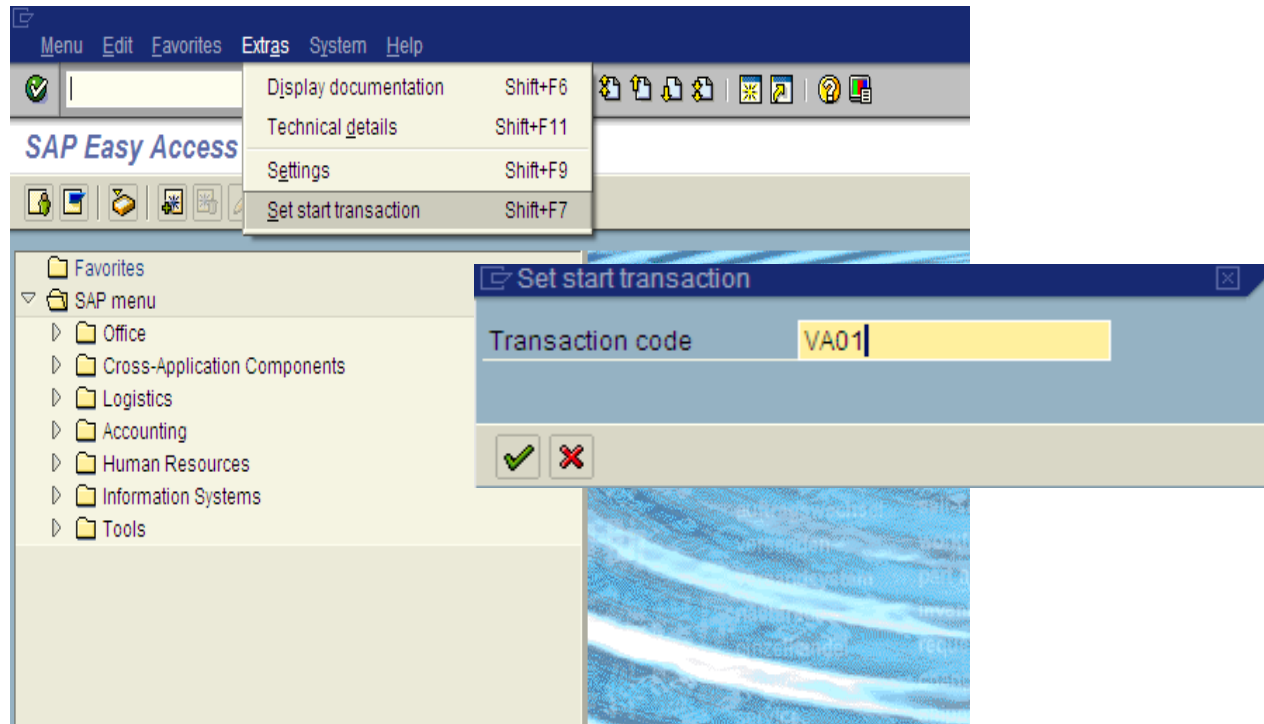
Menu Edit Favorites Extras System Help

Display documentation Shift+F6
Technical details Shift+F11
Settings Shift+F9
Set start transaction Shift+F7

SAP Easy Access

Favorites
SAP menu
Office
Cross-Application Components
Logistics
Accounting
Human Resources
Information Systems
Tools

Set start transaction

Transaction code VA01